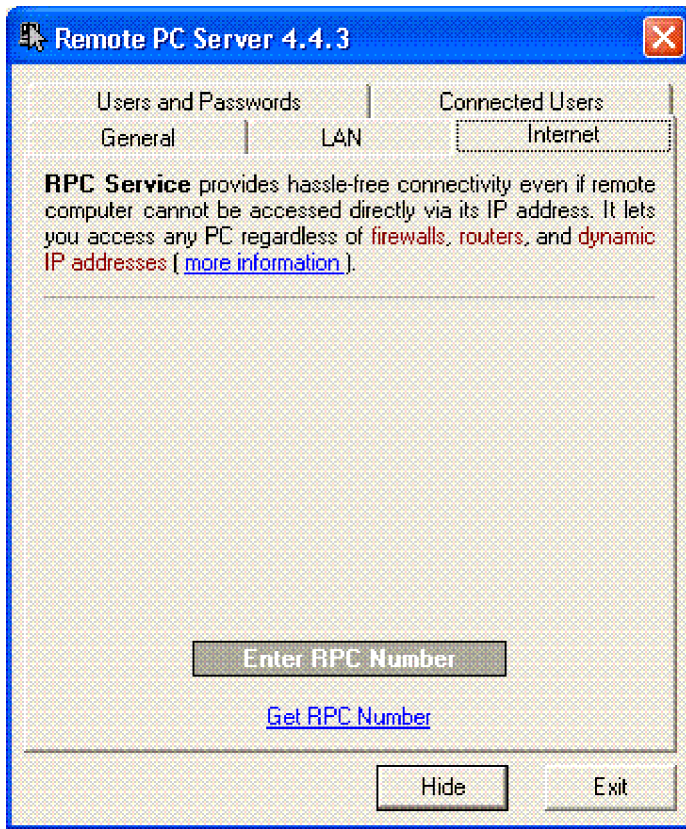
Remote PC Server 4.4.3

Users and Passwords
Connected Users
General
LAN
Internet

RPC Service provides hassle-free connectivity even if remote computer cannot be accessed directly via its IP address. It lets you access any PC regardless of firewalls, routers, and dynamic IP addresses ( more information ).

Enter RPC Number

Get RPC Number

Hide
Exit